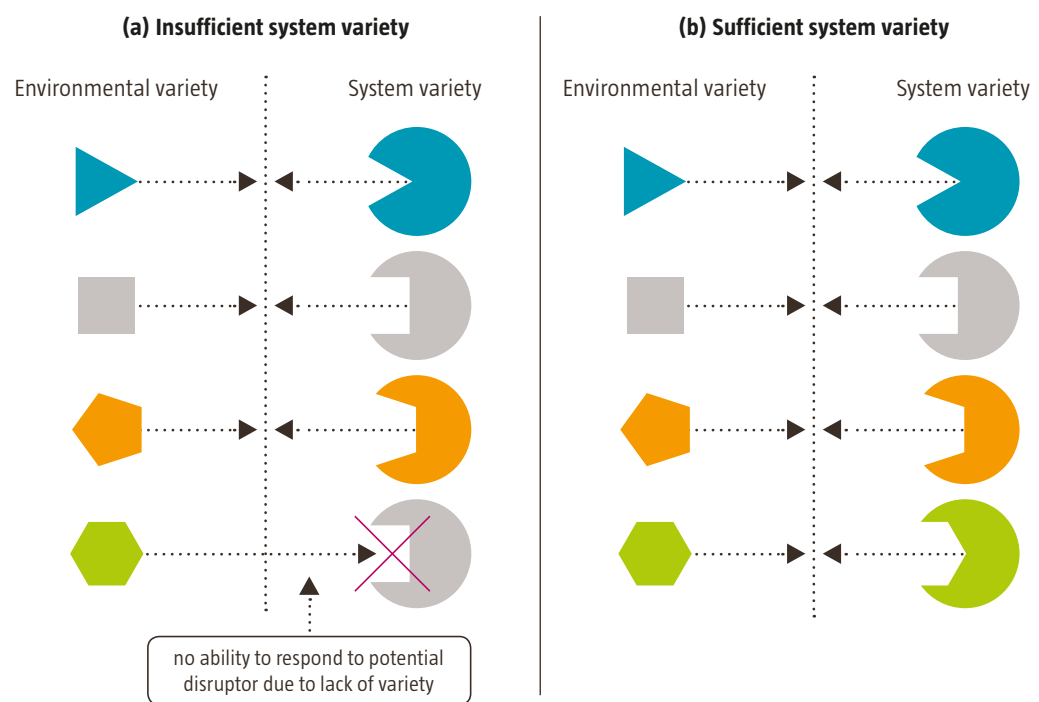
(a) Insufficient system variety

Environmental variety

System variety

no ability to respond to potential disruptor due to lack of variety

(b) Sufficient system variety

Environmental variety

System variety